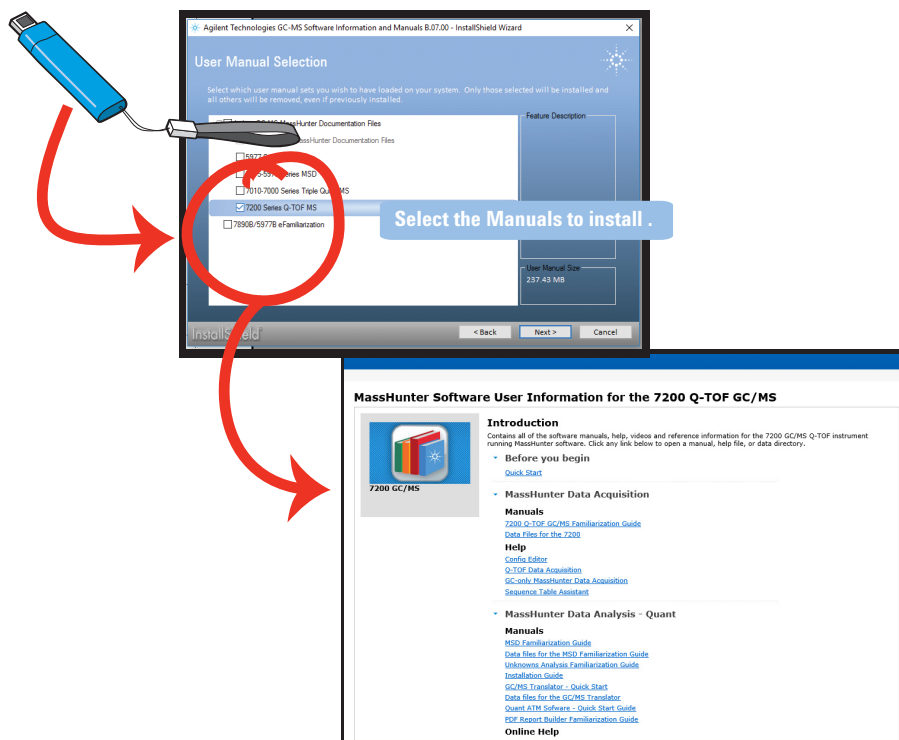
Agilent Technologies GC-MS Software Information and Manuals B.07.00 - InstallShield Wizard

User Manual Selection

Select which user manual sets you wish to have loaded on your system. Only those selected will be installed and all others will be removed, even if previously installed.

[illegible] MassHunter Documentation Files
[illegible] MassHunter Documentation Files
5977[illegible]
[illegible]5-597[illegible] Series MSD
7010-7000 Series Triple Qu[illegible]MS
7200 Series Q-TOF MS
7890B/5977B eFamiliarization

Feature Description

Select the Manuals to install .

User Manual Size
237.43 MB

InstallShield

< Back
Next >
Cancel

MassHunter Software User Information for the 7200 Q-TOF GC/MS

7200 GC/MS

Introduction

Contains all of the software manuals, help, videos and reference information for the 7200 GC/MS Q-TOF instrument running MassHunter software. Click any link below to open a manual, help file, or data directory.

Before you begin

Quick Start

MassHunter Data Acquisition

Manuals

7200 Q-TOF GC/MS Familiarization Guide
Data Files for the 7200

Help

Config Editor
Q-TOF Data Acquisition
GC-only MassHunter Data Acquisition
Sequence Table Assistant

MassHunter Data Analysis - Quant

Manuals

MSD Familiarization Guide
Data files for the MSD Familiarization Guide
Unknowns Analysis Familiarization Guide
Installation Guide
GC/MS Translator - Quick Start
Data files for the GC/MS Translator
Quant ATM Software - Quick Start Guide
PDF Report Builder Familiarization Guide

Online Help